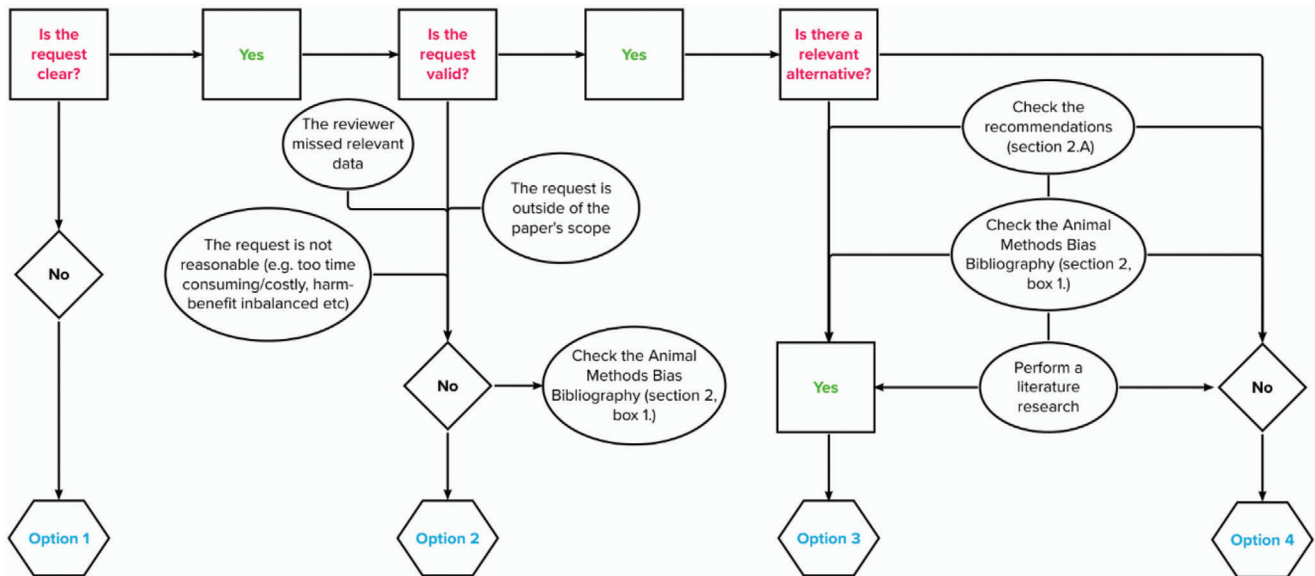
Is the request clear?

Yes

Is the request valid?

Yes

Is there a relevant alternative?

No

Option 1

The reviewer missed relevant data

The request is outside of the paper's scope

The request is not reasonable (e.g. too time consuming/costly, harm-benefit inbalanced etc)

No

Check the Animal Methods Bias Bibliography (section 2, box 1.)

Option 2

Check the recommendations (section 2.A)

Check the Animal Methods Bias Bibliography (section 2, box 1.)

Perform a literature research

Yes

No

Option 3

Option 4